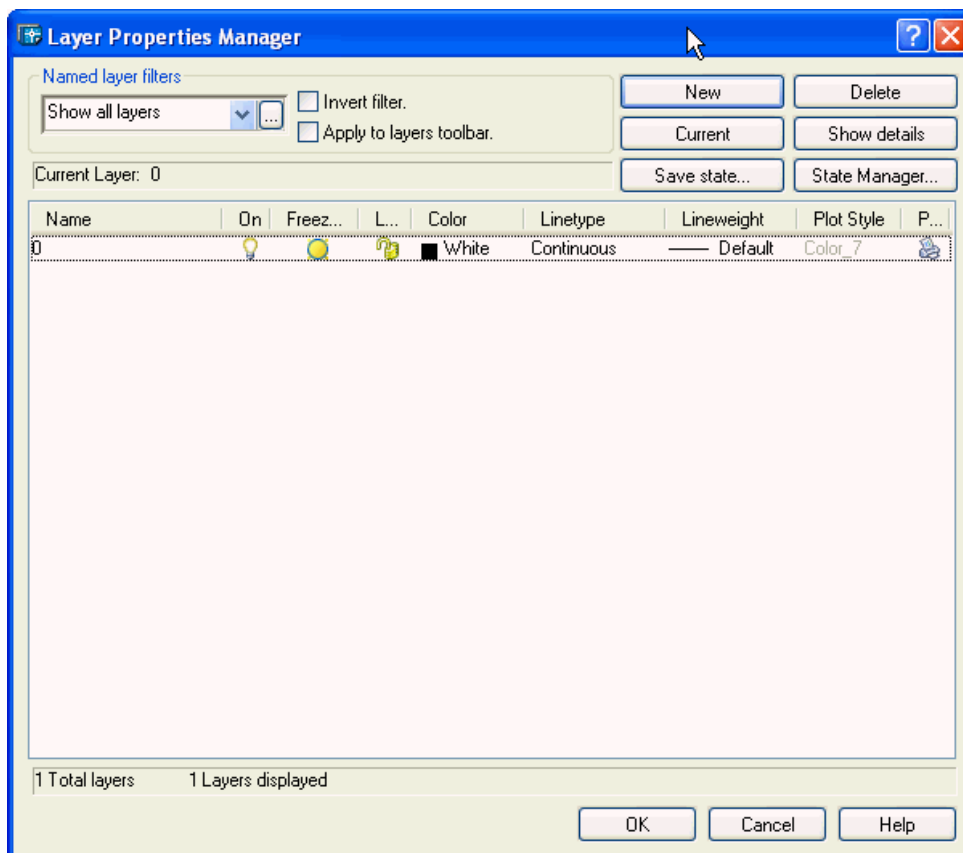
Layer Properties Manager

Named layer filters
Show all layers
...
Invert filter.
Apply to layers toolbar.

New
Delete
Current
Show details
Save state...
State Manager...

Current Layer: 0

| Name | On | Freez... | L... | Color | Linetype | Lineweight | Plot Style | P... |
|---|---|---|---|---|---|---|---|---|
| 0 | | | | White | Continuous | —— Default | Color_7 | |

1 Total layers
1 Layers displayed

OK
Cancel
Help